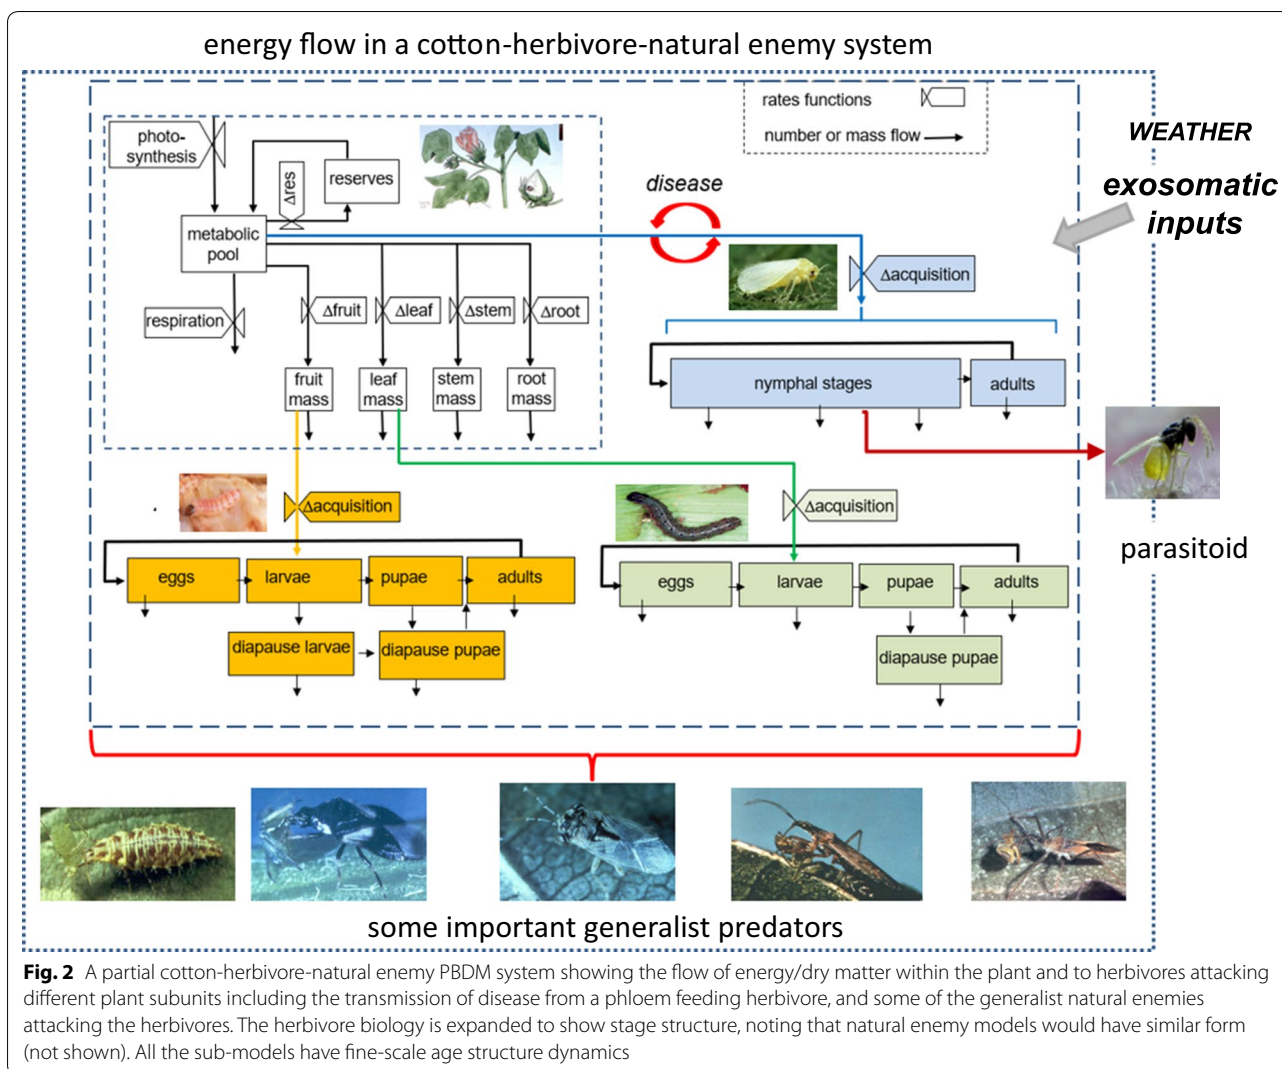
energy flow in a cotton-herbivore-natural enemy system

rates functions

number or mass flow

WEATHER

exosomatic inputs

photo-synthesis

reserves

Δres

metabolic pool

disease

Δacquisition

respiration

Δfruit

Δleaf

Δstem

Δroot

nymphal stages

adults

fruit mass

leaf mass

stem mass

root mass

parasitoid

Δacquisition

Δacquisition

eggs

larvae

pupae

adults

eggs

larvae

pupae

adults

diapause larvae

diapause pupae

diapause pupae

some important generalist predators

**Fig. 2** A partial cotton-herbivore-natural enemy PBDM system showing the flow of energy/dry matter within the plant and to herbivores attacking different plant subunits including the transmission of disease from a phloem feeding herbivore, and some of the generalist natural enemies attacking the herbivores. The herbivore biology is expanded to show stage structure, noting that natural enemy models would have similar form (not shown). All the sub-models have fine-scale age structure dynamics